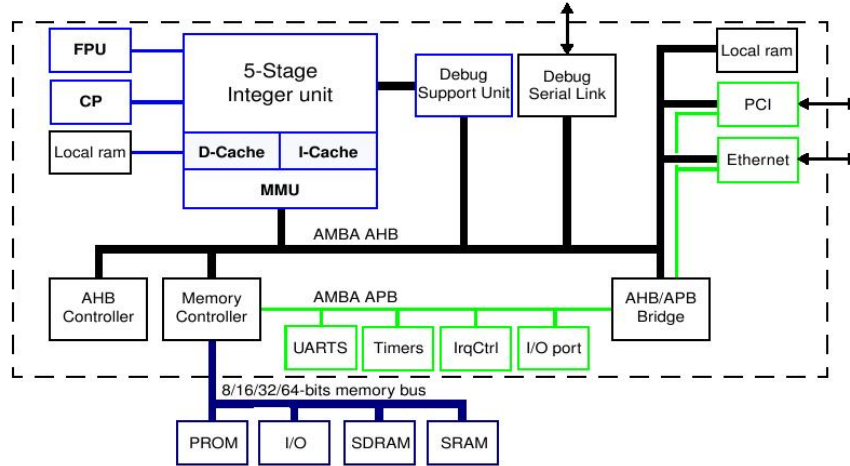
FPU

CP

Local ram

5-Stage Integer unit

D-Cache

I-Cache

MMU

Debug Support Unit

Debug Serial Link

Local ram

PCI

Ethernet

AMBA AHB

AHB Controller

Memory Controller

AMBA APB

AHB/APB Bridge

UARTS

Timers

IrqCtrl

I/O port

8/16/32/64-bits memory bus

PROM

I/O

SDRAM

SRAM